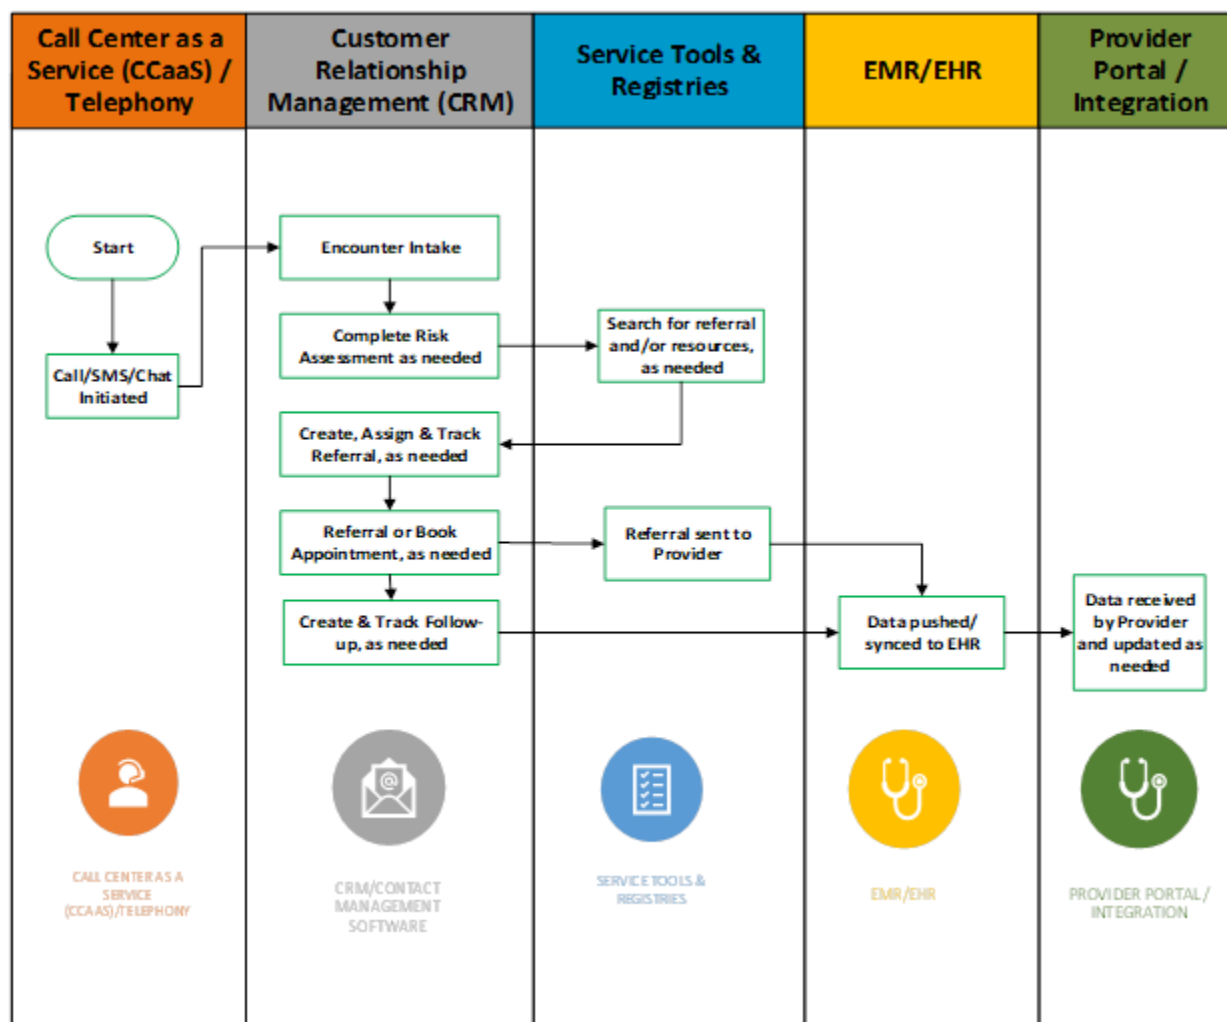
Call Center as a Service (CCaaS) / Telephony

Customer Relationship Management (CRM)

Service Tools & Registries

EMR/EHR

Provider Portal / Integration

Start

Call/SMS/Chat Initiated

Encounter Intake

Complete Risk Assessment as needed

Search for referral and/or resources, as needed

Create, Assign & Track Referral, as needed

Referral or Book Appointment, as needed

Referral sent to Provider

Create & Track Follow-up, as needed

Data pushed/ synced to EHR

Data received by Provider and updated as needed

CALL CENTER AS A SERVICE (CCAAS)/TELEPHONY

CRM/CONTACT MANAGEMENT SOFTWARE

SERVICE TOOLS & REGISTRIES

EMR/EHR

PROVIDER PORTAL / INTEGRATION